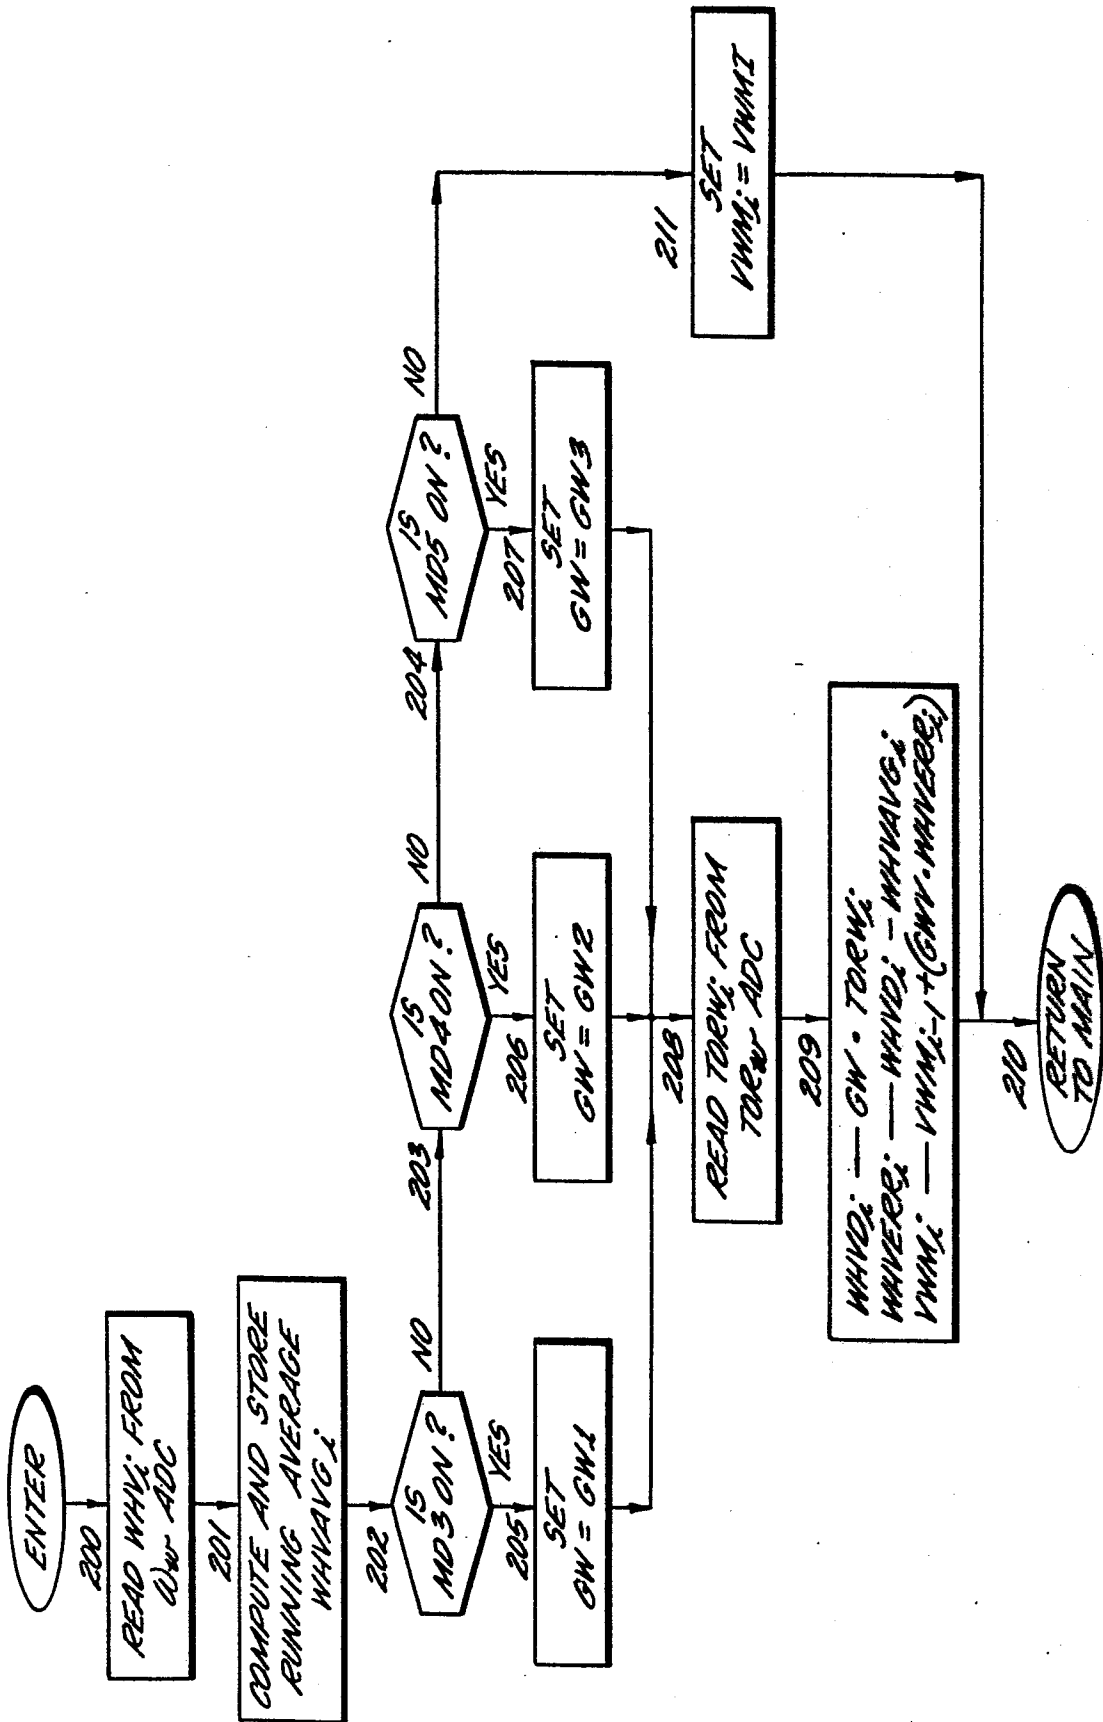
ENTER

200

READ WHV$_i$ FROM $\omega_w$ ADC

201

COMPUTE AND STORE RUNNING AVERAGE WHVAVG$_i$

202

IS MD3 ON ?

YES

NO

205

SET GW = GW1

203

IS MD4 ON ?

YES

NO

206

SET GW = GW2

204

IS MD5 ON ?

YES

NO

207

SET GW = GW3

208

READ TORW$_i$ FROM TORw ADC

209

WHVD$_i$ ← GW · TORW$_i$
WHVERR$_i$ ← WHVD$_i$ − WHVAVG$_i$
VWM$_i$ ← VWM$_{i-1}$ + (GWV · WHVERR$_i$)

211

SET VWM$_i$ = VWMI

210

RETURN TO MAIN